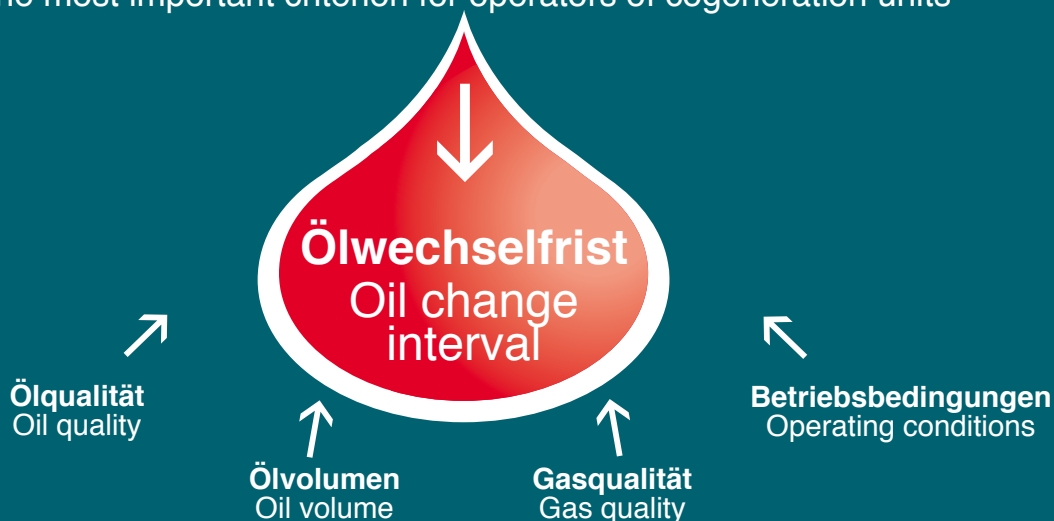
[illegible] most important criterion for operators of cogeneration units

Ölwechselfrist
Oil change interval

Ölqualität
Oil quality

Betriebsbedingungen
Operating conditions

Ölvolumen
Oil volume

Gasqualität
Gas quality